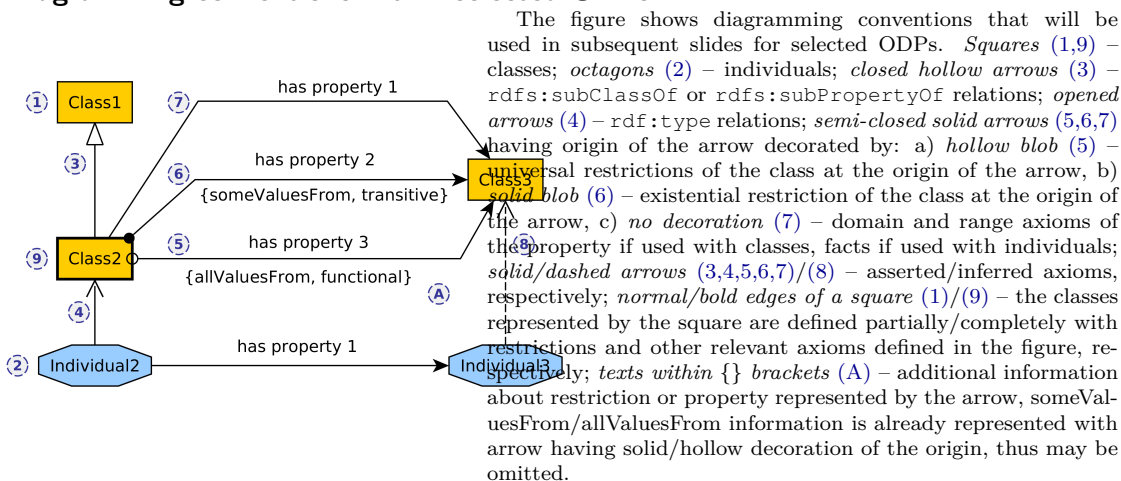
1 Class1
3
9 Class2
4
2 Individual2
7 has property 1
6 has property 2
{someValuesFrom, transitive}
5 has property 3
{allValuesFrom, functional}
A
8
has property 1
Class3
Individual3

The figure shows diagramming conventions that will be used in subsequent slides for selected ODPs. *Squares* (1,9) – classes; *octagons* (2) – individuals; *closed hollow arrows* (3) – rdfs:subClassOf or rdfs:subPropertyOf relations; *opened arrows* (4) – rdf:type relations; *semi-closed solid arrows* (5,6,7) having origin of the arrow decorated by: a) *hollow blob* (5) – universal restrictions of the class at the origin of the arrow, b) *solid blob* (6) – existential restriction of the class at the origin of the arrow, c) *no decoration* (7) – domain and range axioms of the property if used with classes, facts if used with individuals; *solid/dashed arrows* (3,4,5,6,7)/(8) – asserted/inferred axioms, respectively; *normal/bold edges of a square* (1)/(9) – the classes represented by the square are defined partially/completely with restrictions and other relevant axioms defined in the figure, respectively; *texts within* {} *brackets* (A) – additional information about restriction or property represented by the arrow, someValuesFrom/allValuesFrom information is already represented with arrow having solid/hollow decoration of the origin, thus may be omitted.